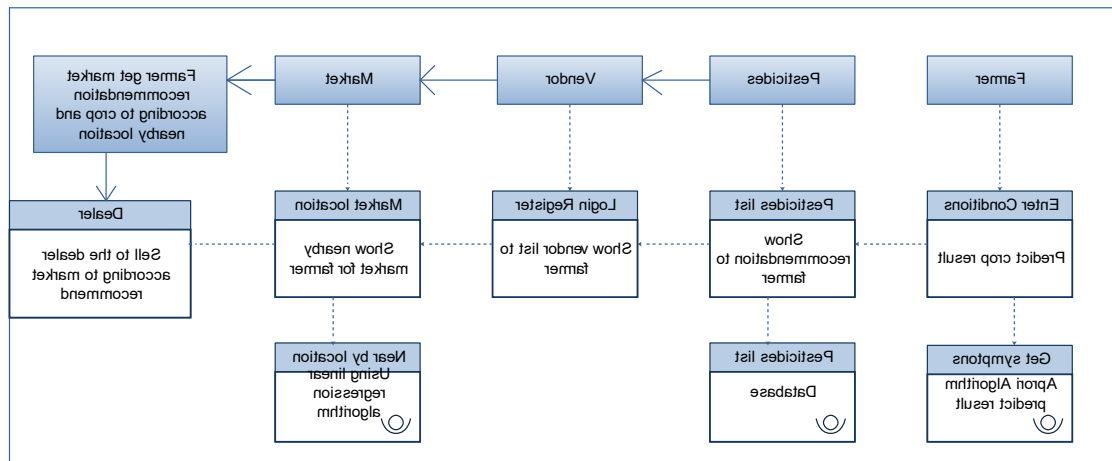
Farmer get market recommendation according to crop and nearby location

Market

Vendor

Pesticides

Farmer

Dealer

Sell to the dealer according to market recommend

Market location

Show nearby market for farmer

Login Register

Show vendor list to farmer

Pesticides list

Show recommendation to farmer

Enter Conditions

Predict crop result

Near by location

Using linear regression algorithm

Pesticides list

Database

Get symptons

Aprori Algorithm predict result